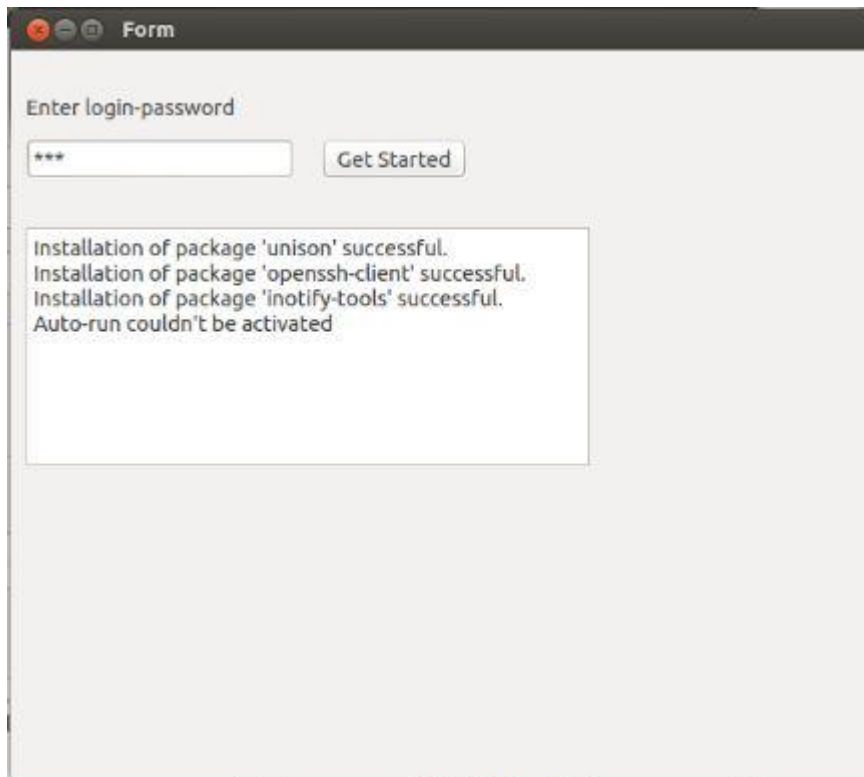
Form

Enter login-password

***

Get Started

Installation of package 'unison' successful.
Installation of package 'openssh-client' successful.
Installation of package 'inotify-tools' successful.
Auto-run couldn't be activated